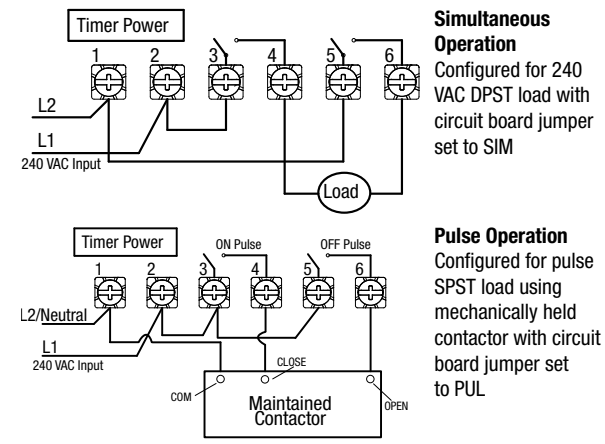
Timer Power

1 2 3 4 5 6

L2

L1

240 VAC Input

Load

**Simultaneous Operation**
Configured for 240 VAC DPST load with circuit board jumper set to SIM

Timer Power

ON Pulse

OFF Pulse

1 2 3 4 5 6

L2/Neutral

L1

240 VAC Input

CLOSE

COM

OPEN

Maintained Contactor

**Pulse Operation**
Configured for pulse SPST load using mechanically held contactor with circuit board jumper set to PUL